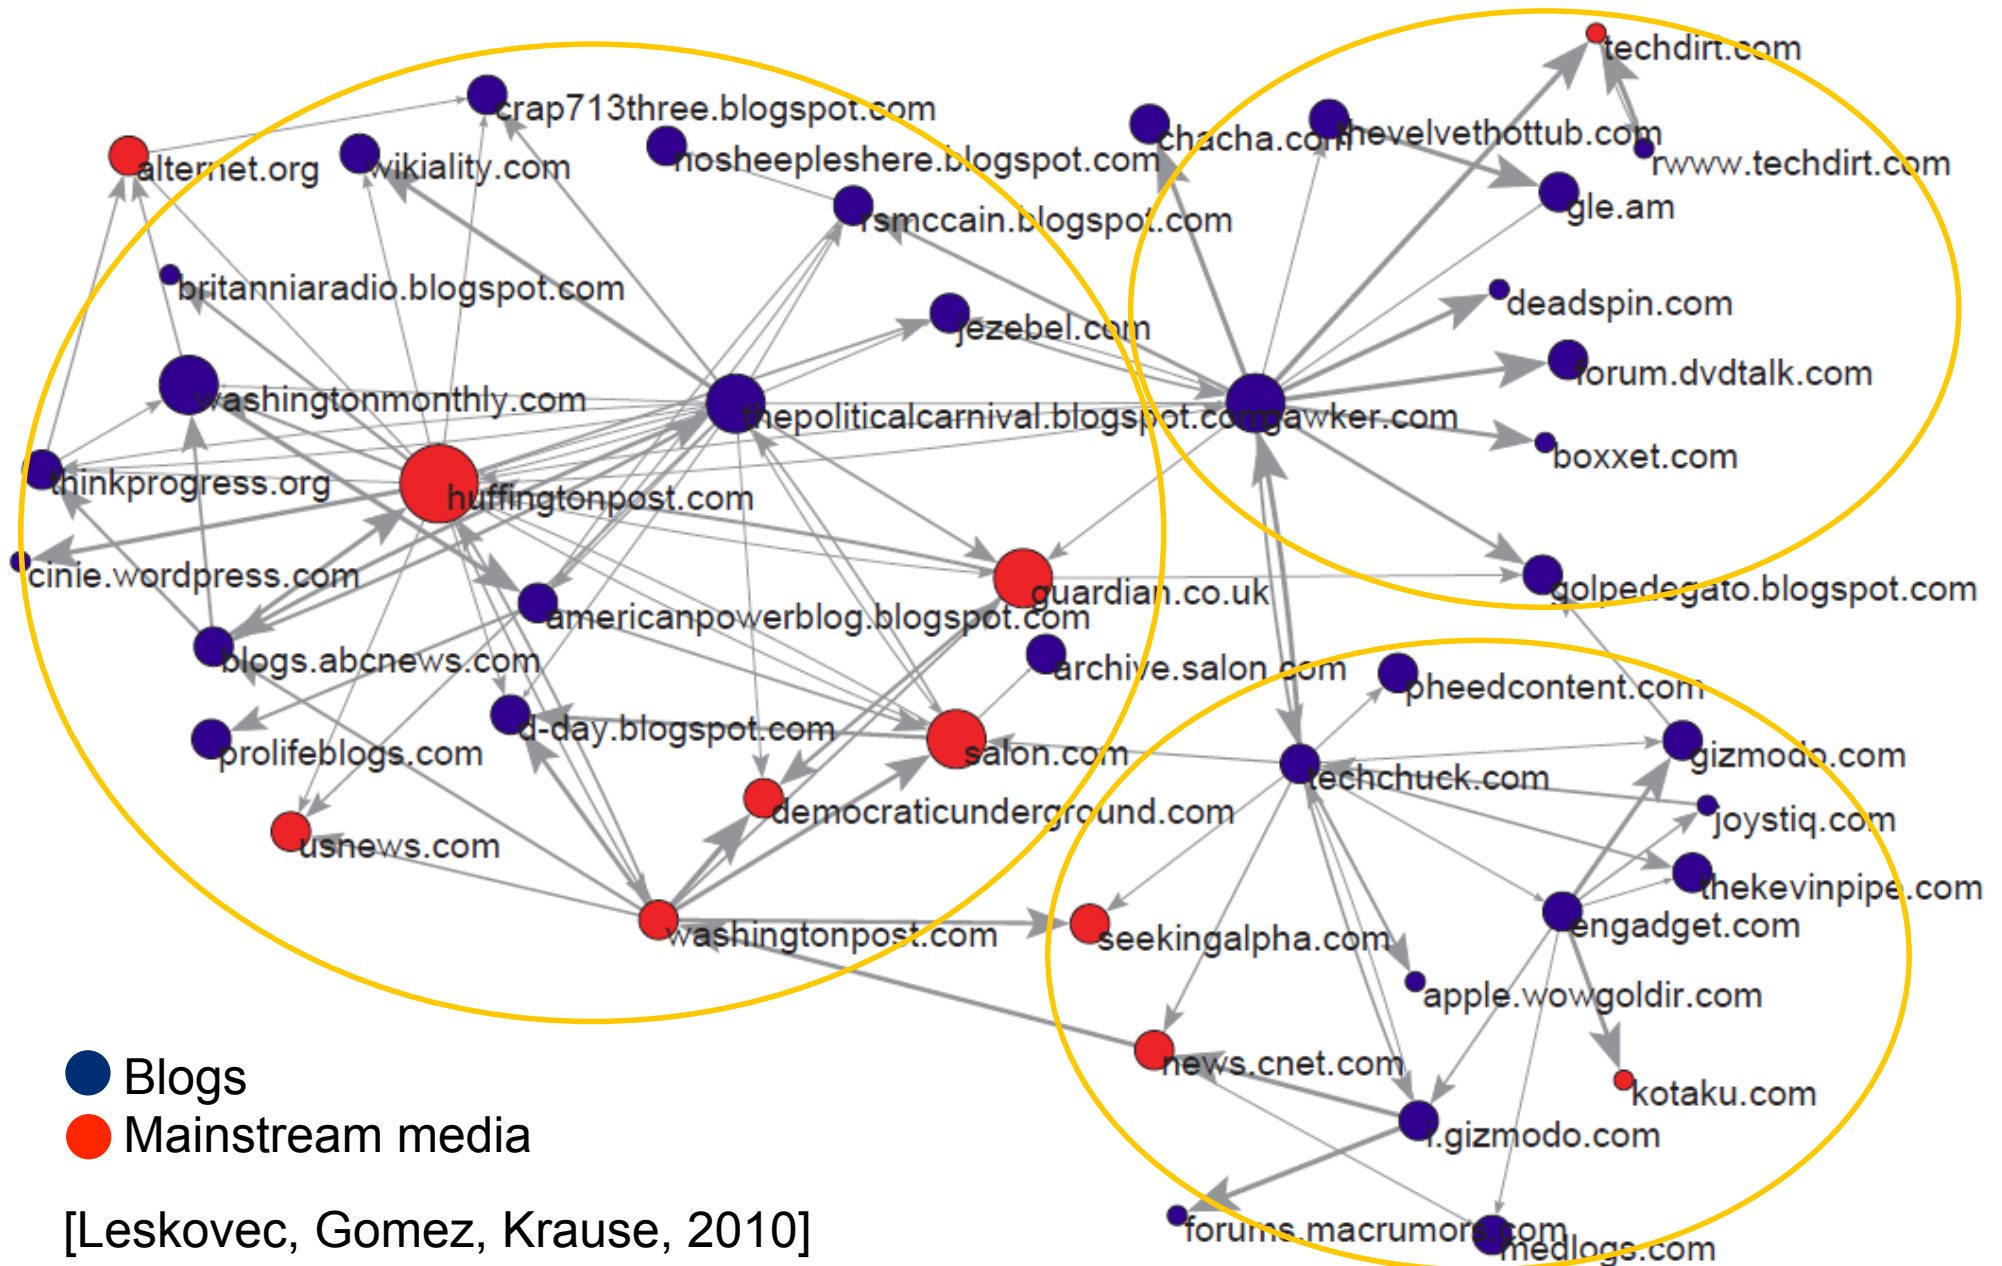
techdirt.com
crap713three.blogspot.com
chacha.com
thevelvethottub.com
alternet.org
wikiality.com
nosheepleshere.blogspot.com
rwww.techdirt.com
gle.am
rsmccain.blogspot.com
britanniaradio.blogspot.com
deadspin.com
jezebel.com
forum.dvdtalk.com
washingtonmonthly.com
thepoliticalcarnival.blogspot.com
gawker.com
boxxet.com
thinkprogress.org
huffingtonpost.com
cinie.wordpress.com
guardian.co.uk
golpedegato.blogspot.com
americanpowerblog.blogspot.com
blogs.abcnews.com
archive.salon.com
pheedcontent.com
d-day.blogspot.com
gizmodo.com
prolifeblogs.com
salon.com
techchuck.com
democraticunderground.com
joystiq.com
usnews.com
thekevinpipe.com
engadget.com
washingtonpost.com
seekingalpha.com
apple.wowgoldir.com
news.cnet.com
kotaku.com
i.gizmodo.com
forums.macrumors.com
medlogs.com
Blogs
Mainstream media
[Leskovec, Gomez, Krause, 2010]